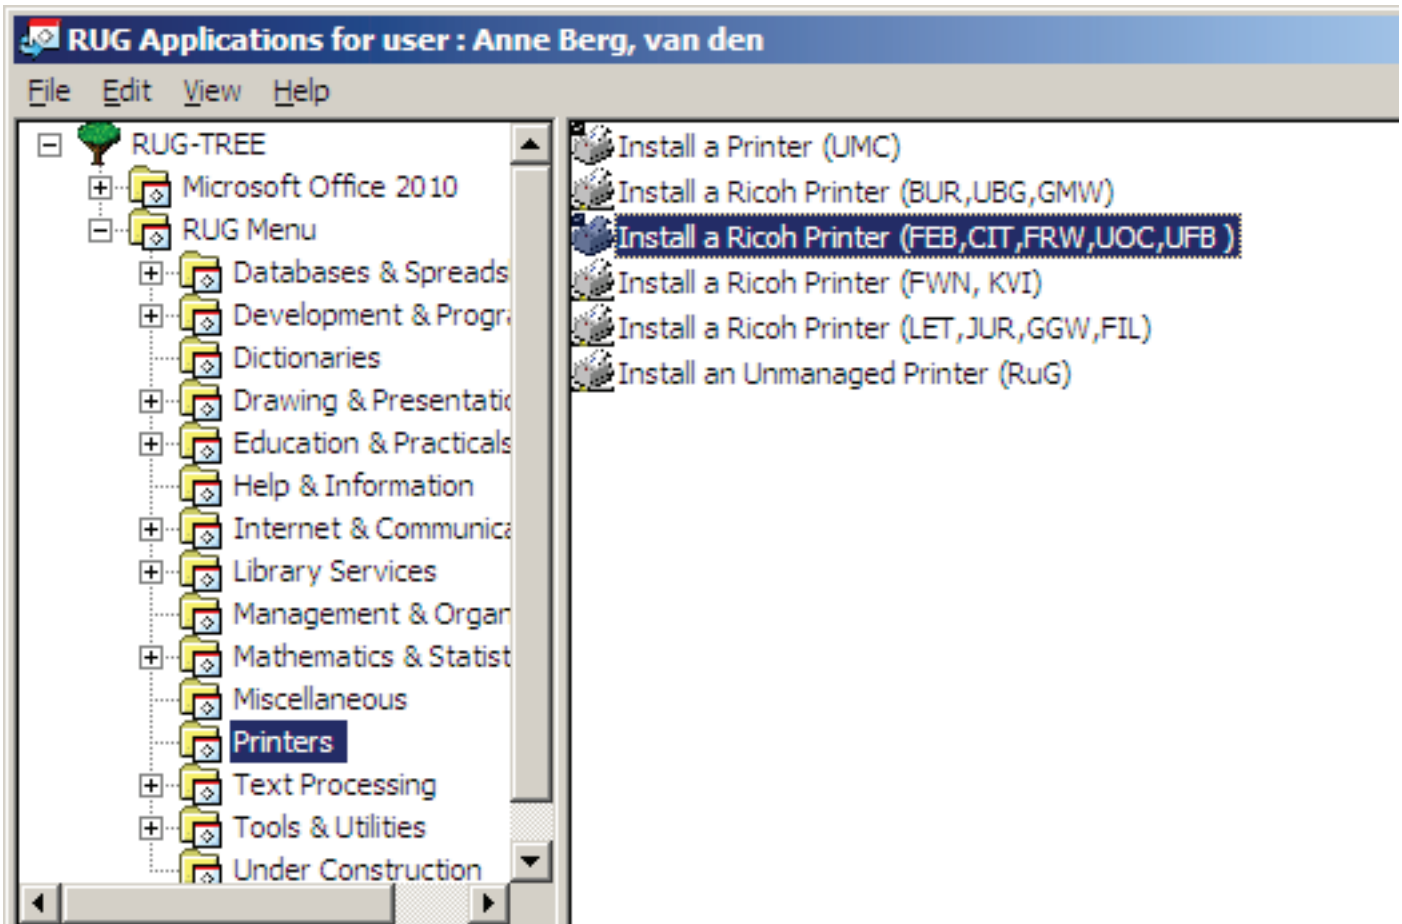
RUG Applications for user : Anne Berg, van den

File Edit View Help

RUG-TREE
Microsoft Office 2010
RUG Menu
Databases & Spreads
Development & Progr
Dictionaries
Drawing & Presentati
Education & Practicals
Help & Information
Internet & Communic
Library Services
Management & Orgar
Mathematics & Statist
Miscellaneous
Printers
Text Processing
Tools & Utilities
Under Construction

Install a Printer (UMC)
Install a Ricoh Printer (BUR,UBG,GMW)
Install a Ricoh Printer (FEB,CIT,FRW,UOC,UFB )
Install a Ricoh Printer (FWN, KVI)
Install a Ricoh Printer (LET,JUR,GGW,FIL)
Install an Unmanaged Printer (RuG)